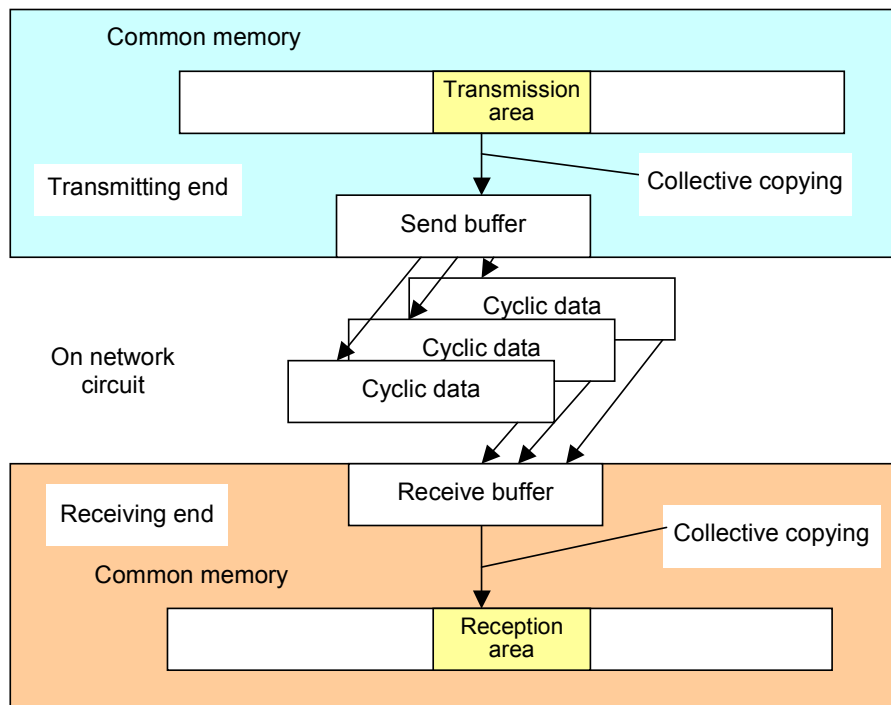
Common memory

Transmission area

Transmitting end

Collective copying

Send buffer

Cyclic data

Cyclic data

On network circuit

Cyclic data

Receive buffer

Receiving end

Collective copying

Common memory

Reception area